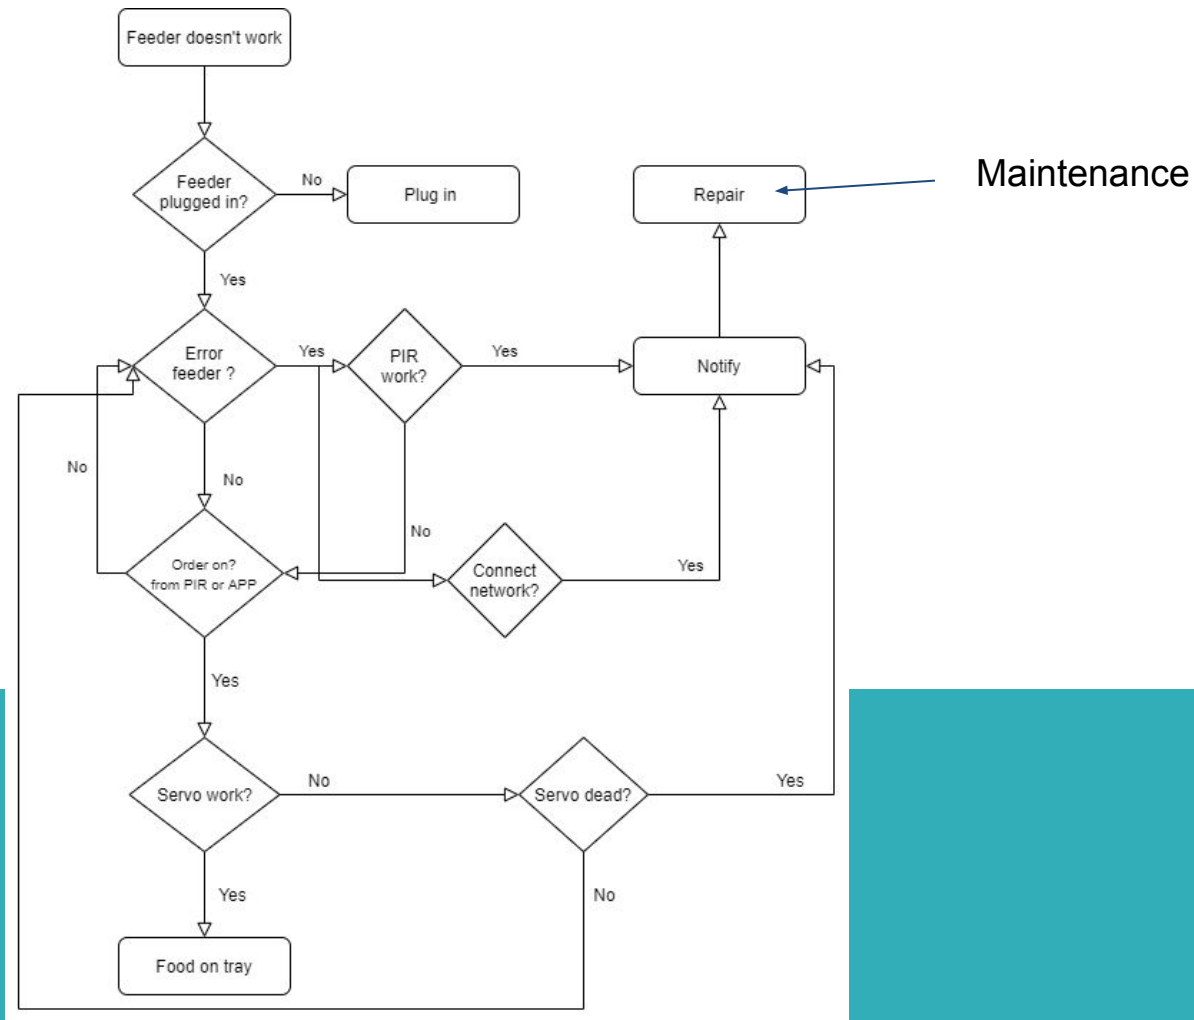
Feeder doesn't work

Feeder plugged in?

No

Plug in

Repair

Maintenance

Yes

Error feeder ?

Yes

PIR work?

Yes

Notify

No

No

No

Order on? from PIR or APP

Connect network?

Yes

Yes

Servo work?

No

Servo dead?

Yes

Yes

No

Food on tray